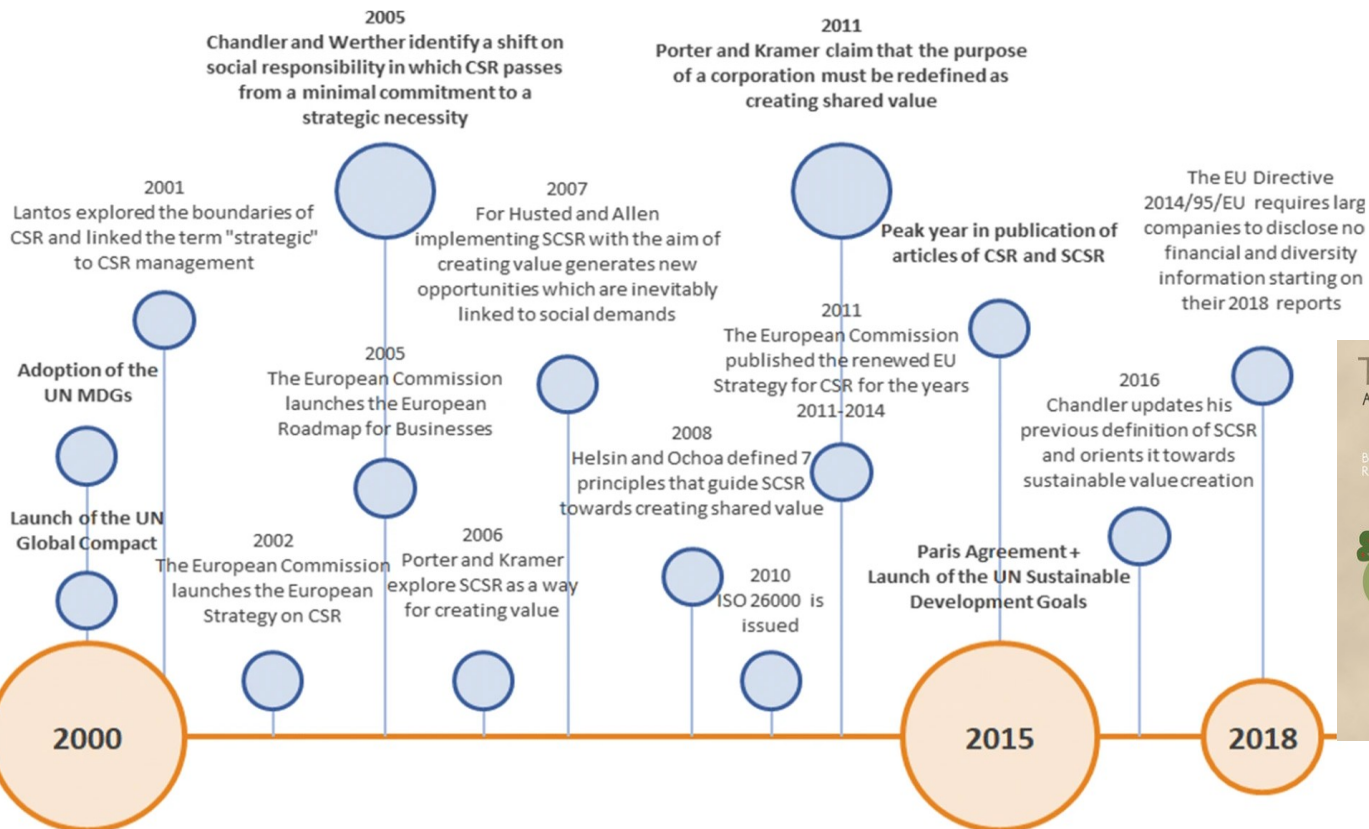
2005
Chandler and Werther identify a shift on social responsibility in which CSR passes from a minimal commitment to a strategic necessity

2011
Porter and Kramer claim that the purpose of a corporation must be redefined as creating shared value

2001
Lantos explored the boundaries of CSR and linked the term "strategic" to CSR management

2007
For Husted and Allen implementing SCSR with the aim of creating value generates new opportunities which are inevitably linked to social demands

Peak year in publication of articles of CSR and SCSR

The EU Directive 2014/95/EU requires larg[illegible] companies to disclose no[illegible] financial and diversity information starting on their 2018 reports

Adoption of the UN MDGs

2005
The European Commission launches the European Roadmap for Businesses

2011
The European Commission published the renewed EU Strategy for CSR for the years 2011-2014

2016
Chandler updates his previous definition of SCSR and orients it towards sustainable value creation

2008
Helsin and Ochoa defined 7 principles that guide SCSR towards creating shared value

Launch of the UN Global Compact

2002
The European Commission launches the European Strategy on CSR

2006
Porter and Kramer explore SCSR as a way for creating value

2010
ISO 26000 is issued

Paris Agreement + Launch of the UN Sustainable Development Goals

2000

2015

2018